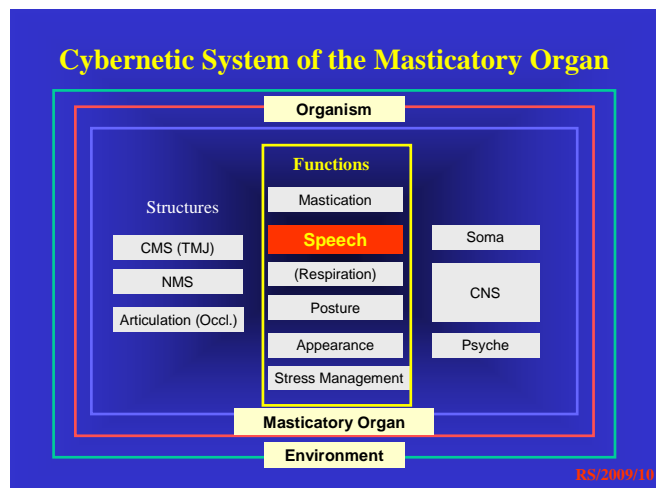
Cybernetic System of the Masticatory Organ

Organism

Functions

Mastication

Speech

(Respiration)

Posture

Appearance

Stress Management

Structures

CMS (TMJ)

NMS

Articulation (Occl.)

Soma

CNS

Psyche

Masticatory Organ

Environment

RS/2009/10